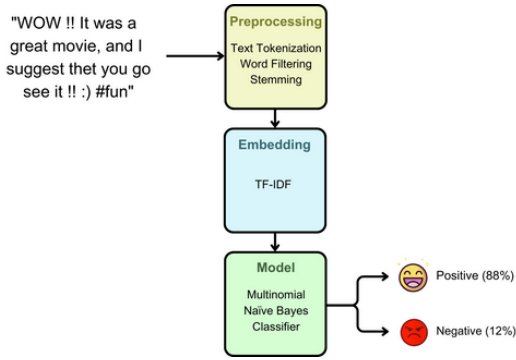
"WOW !! It was a great movie, and I suggest thet you go see it !! :) #fun"

Preprocessing
Text Tokenization
Word Filtering
Stemming

Embedding
TF-IDF

Model
Multinomial
Naïve Bayes
Classifier

Positive (88%)

Negative (12%)